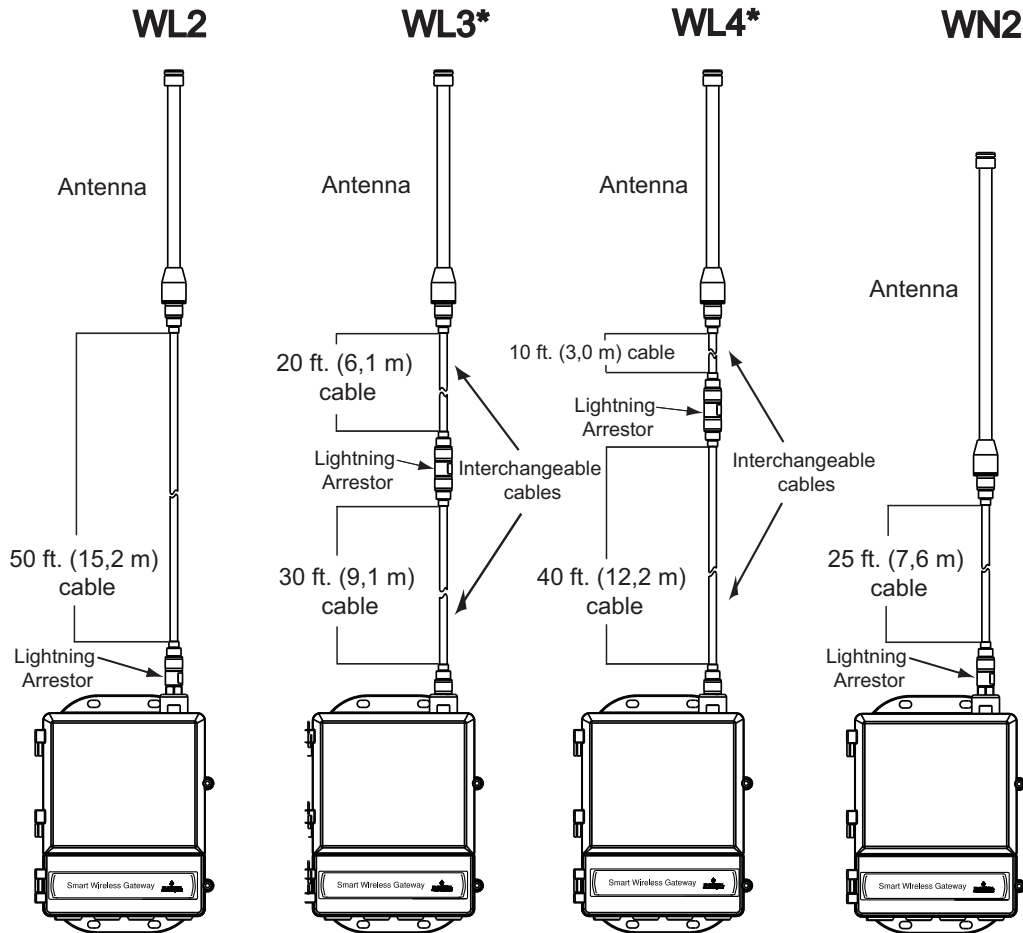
WL2

Antenna

50 ft. (15,2 m) cable

Lightning Arrestor

Smart Wireless Gateway

WL3*

Antenna

20 ft. (6,1 m) cable

Lightning Arrestor

Interchangeable cables

30 ft. (9,1 m) cable

Smart Wireless Gateway

WL4*

Antenna

10 ft. (3,0 m) cable

Lightning Arrestor

Interchangeable cables

40 ft. (12,2 m) cable

Smart Wireless Gateway

WN2

Antenna

25 ft. (7,6 m) cable

Lightning Arrestor

Smart Wireless Gateway